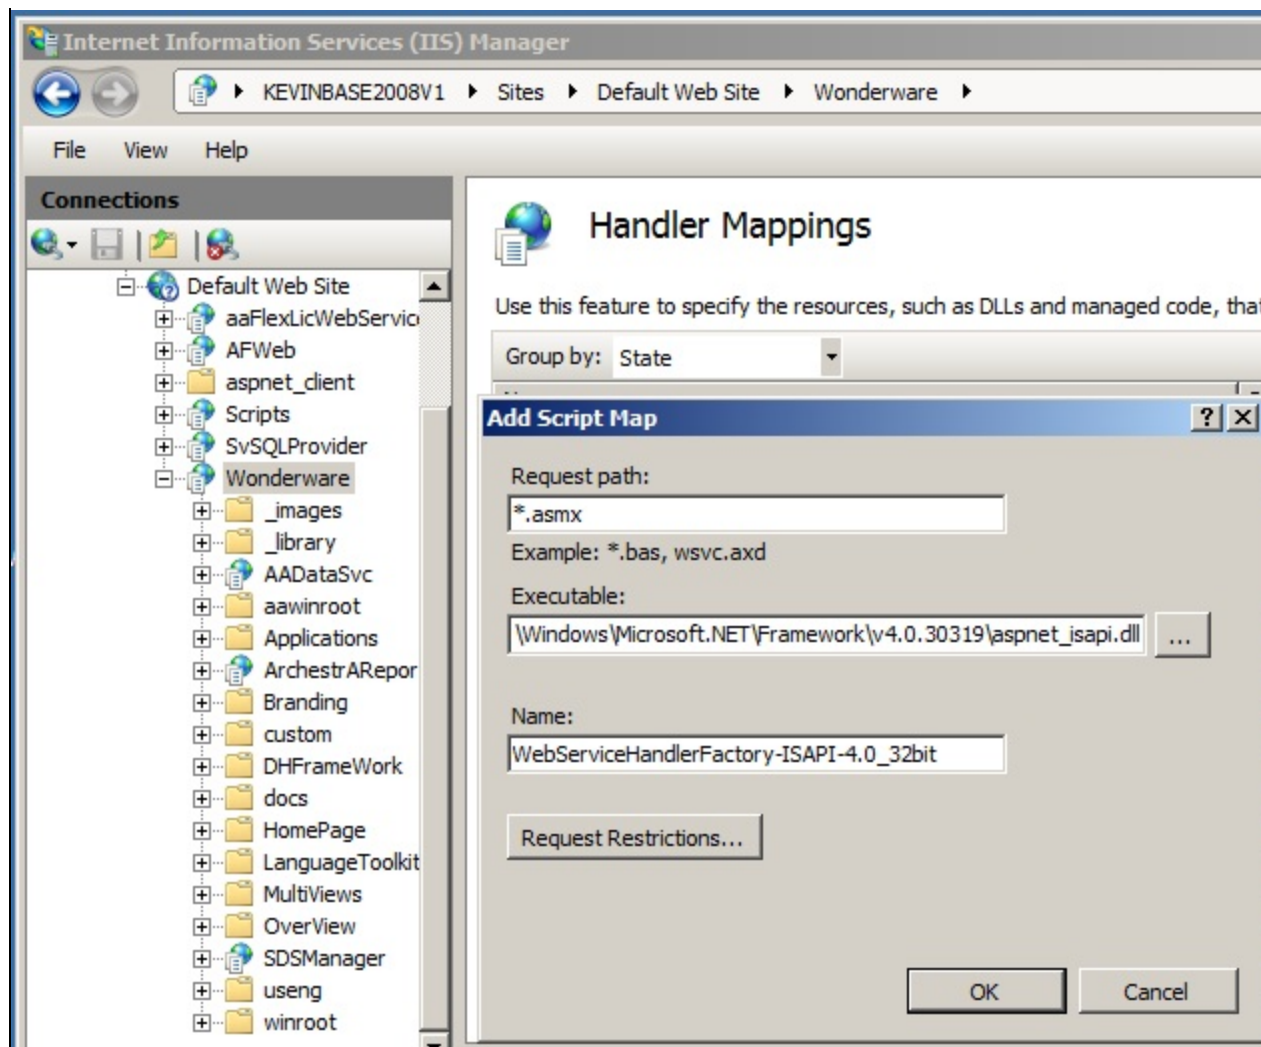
Internet Information Services (IIS) Manager

KEVINBASE2008V1 ▸ Sites ▸ Default Web Site ▸ Wonderware ▸

File View Help

Connections

Default Web Site
aaFlexLicWebServic
AFWeb
aspnet_client
Scripts
SvSQLProvider
Wonderware
_images
_library
AADataSvc
aawinroot
Applications
ArchestrARepor
Branding
custom
DHFrameWork
docs
HomePage
LanguageToolkit
MultiViews
OverView
SDSManager
useng
winroot

Handler Mappings

Use this feature to specify the resources, such as DLLs and managed code, tha

Group by: State

Add Script Map

Request path:
*.asmx
Example: *.bas, wsvc.axd

Executable:
\Windows\Microsoft.NET\Framework\v4.0.30319\aspnet_isapi.dll ...

Name:
WebServiceHandlerFactory-ISAPI-4.0_32bit

Request Restrictions...

OK Cancel